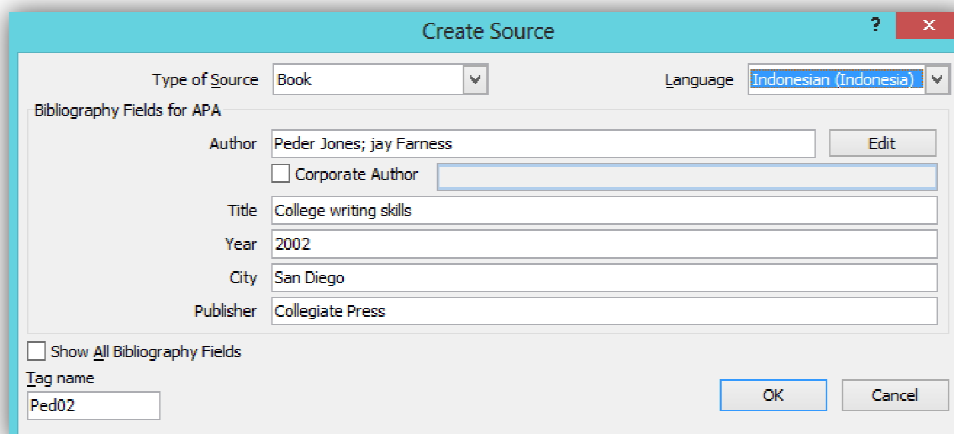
Create Source

?

Type of Source Book

Language Indonesian (Indonesia)

Bibliography Fields for APA

Author Peder Jones; jay Farness

Edit

Corporate Author

Title College writing skills

Year 2002

City San Diego

Publisher Collegiate Press

Show All Bibliography Fields

Tag name

Ped02

OK

Cancel